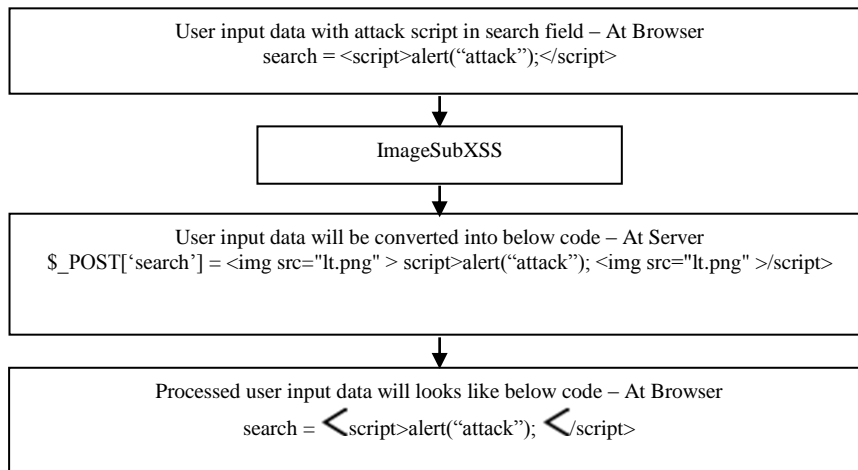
User input data with attack script in search field – At Browser
search = <script>alert(“attack”);</script>

ImageSubXSS

User input data will be converted into below code – At Server
$_POST[‘search’] = <img src="lt.png" > script>alert(“attack”); <img src="lt.png" >/script>

Processed user input data will looks like below code – At Browser
search = <script>alert(“attack”); </script>